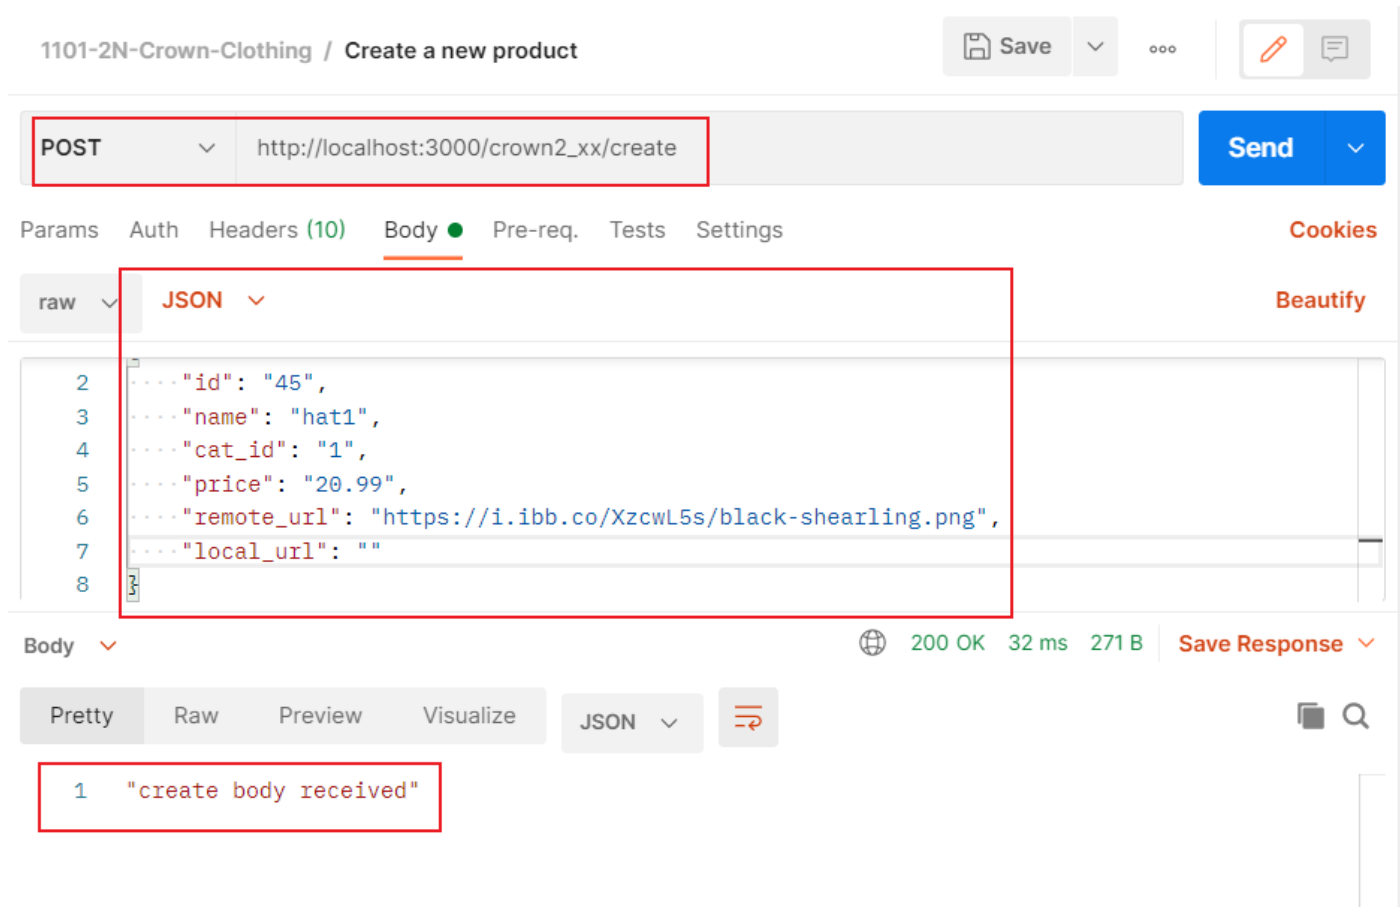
1101-2N-Crown-Clothing / Create a new product

Save

POST http://localhost:3000/crown2_xx/create

Send

Params Auth Headers (10) Body Pre-req. Tests Settings Cookies

raw JSON Beautify

2 "id": "45",
3 "name": "hat1",
4 "cat_id": "1",
5 "price": "20.99",
6 "remote_url": "https://i.ibb.co/XzcwL5s/black-shearling.png",
7 "local_url": ""
8 }

Body 200 OK 32 ms 271 B Save Response

Pretty Raw Preview Visualize JSON

1 "create body received"